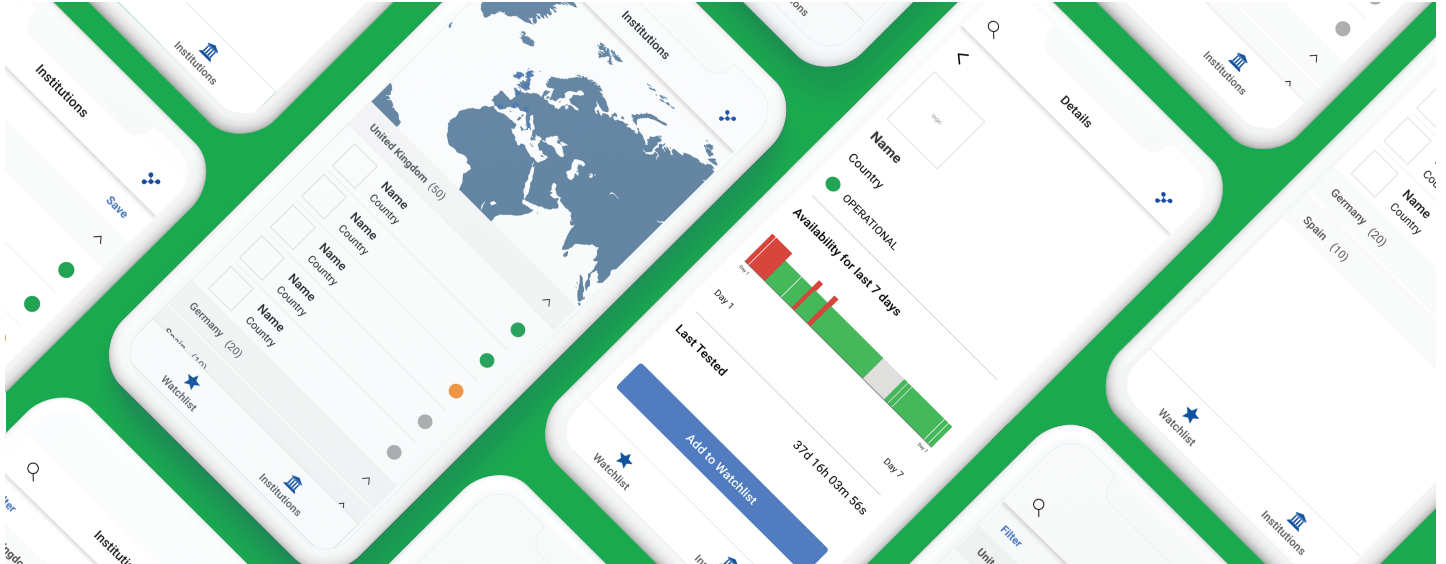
Institutions

Institutions

Save

Institutions

United Kingdom (50)

Name
Country

Name
Country

Name
Country

Name
Country

Germany (20)

Spain (10)

Watchlist

Institutions

Details

logo

Name
Country

OPERATIONAL

Availability for last 7 days

Day 1

Day 7

Last Tested

37d 16h 03m 56s

Add to Watchlist

Watchlist

Institutions

Name
Country

Germany (20)

Spain (10)

Watchlist

Institutions

Filter

Institutions

Filter